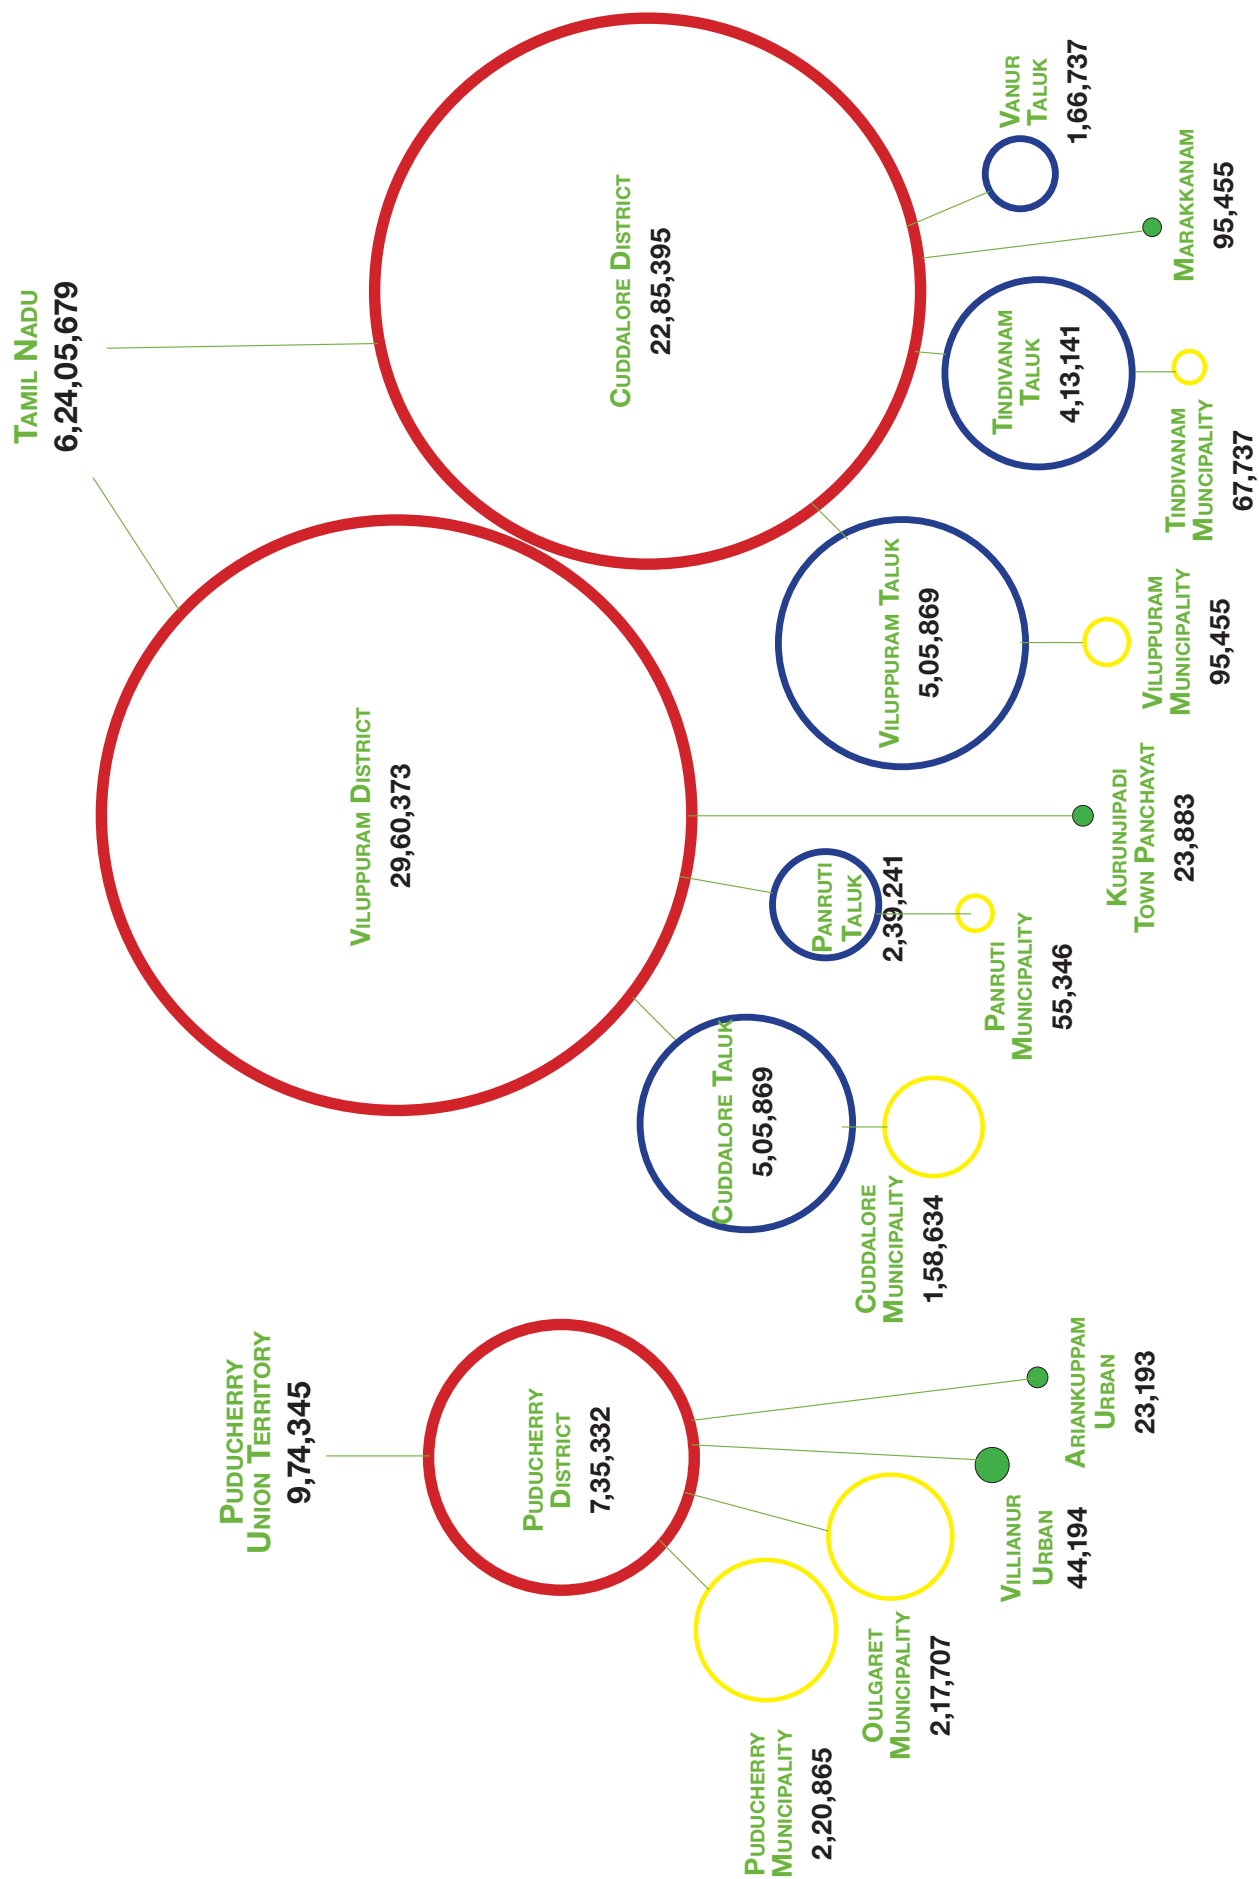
Tamil Nadu
6,24,05,679

Cuddalore District
22,85,395

Vanur Taluk
1,66,737

Marakkanam
95,455

Tindivanam Taluk
4,13,141

Tindivanam Muncipality
67,737

Viluppuram Taluk
5,05,869

Viluppuram Municipality
95,455

Viluppuram District
29,60,373

Kurunjipadi Town Panchayat
23,883

Panruti Taluk
2,39,241

Panruti Municipality
55,346

Cuddalore Taluk
5,05,869

Cuddalore Municipality
1,58,634

Puducherry Union Territory
9,74,345

Puducherry District
7,35,332

Ariankuppam Urban
23,193

Villianur Urban
44,194

Oulgaret Municipality
2,17,707

Puducherry Municipality
2,20,865